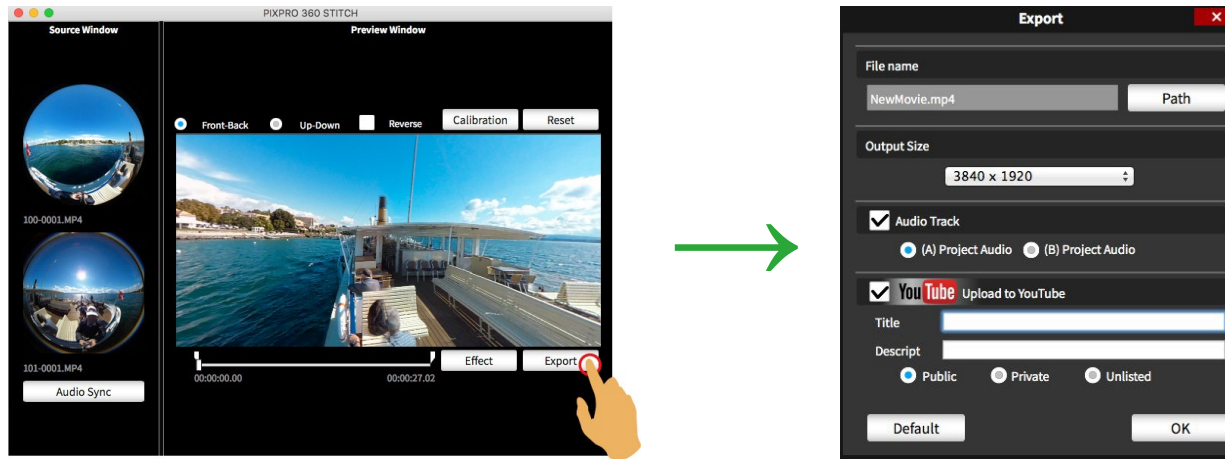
PIXPRO 360 STITCH

Source Window

Preview Window

Front-Back Up-Down Reverse Calibration Reset

100-0001.MP4

101-0001.MP4

Audio Sync

Effect Export

00:00:00.00 00:00:27.02

Export

File name

NewMovie.mp4

Path

Output Size

3840 x 1920

Audio Track

(A) Project Audio (B) Project Audio

YouTube Upload to YouTube

Title

Descript

Public Private Unlisted

Default

OK